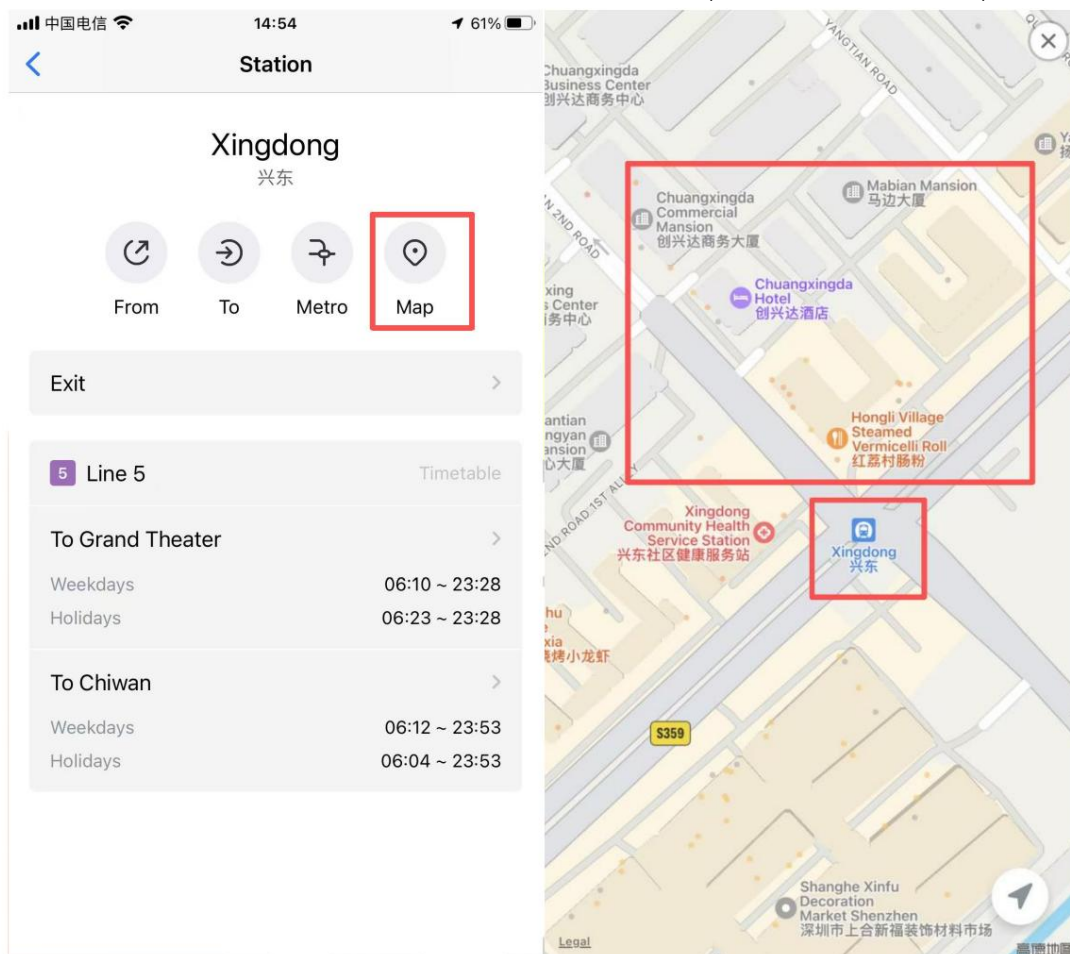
中国电信 14:54 61%

Station

Xingdong
兴东

From To Metro Map

Exit

5 Line 5 Timetable

To Grand Theater

Weekdays 06:10 ~ 23:28
Holidays 06:23 ~ 23:28

To Chiwan

Weekdays 06:12 ~ 23:53
Holidays 06:04 ~ 23:53

YANGTIAN ROAD

Chuangxingda Business Center
创兴达商务中心

Chuangxingda Commercial Mansion
创兴达商务大厦

Mabian Mansion
马边大厦

N 2ND ROAD

xing
s Center
务中心

Chuangxingda Hotel
创兴达酒店

antian
ngyan
ansion
心大厦

Hongli Village Steamed Vermicelli Roll
红荔村肠粉

ND ROAD 1ST ALLEY

Xingdong Community Health Service Station
兴东社区健康服务站

Xingdong
兴东

hu
xia
烤小龙虾

S359

Shanghe Xinfu Decoration Market Shenzhen
深圳市上合新福装饰材料市场

Legal
高德地图